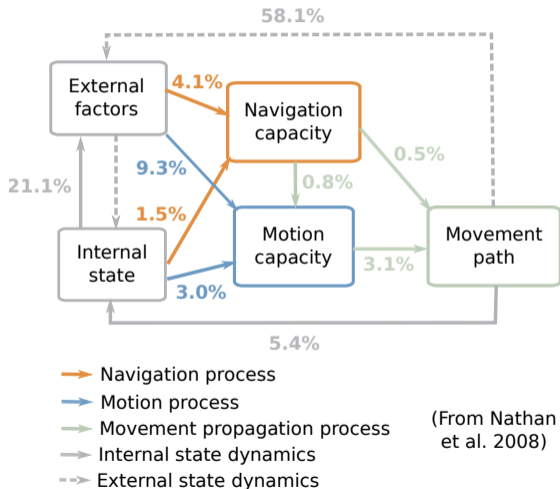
58.1%

External factors

4.1%

Navigation capacity

9.3%

0.5%

21.1%

0.8%

1.5%

Internal state

Motion capacity

Movement path

3.1%

3.0%

5.4%

Navigation process
Motion process
Movement propagation process
Internal state dynamics
External state dynamics

(From Nathan et al. 2008)